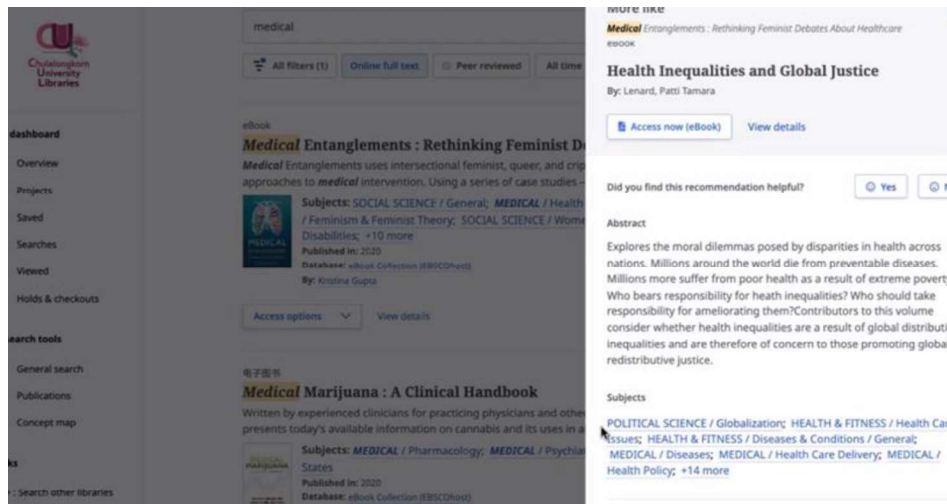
Chulalongkorn University Libraries

dashboard
Overview
Projects
Saved
Searches
Viewed
Holds & checkouts
arch tools
General search
Publications
Concept map
ks
Search other libraries

medical

All filters (1) Online full text Peer reviewed All time

eBook
Medical Entanglements : Rethinking Feminist D
Medical Entanglements uses intersectional feminist, queer, and crip approaches to medical intervention. Using a series of case studies –
Subjects: SOCIAL SCIENCE / General; MEDICAL / Health / Feminism & Feminist Theory; SOCIAL SCIENCE / Wome Disabilities; +10 more
Published in: 2020
Database: eBook Collection (EBSCOhost)
By: Kristina Gupta
Access options View details

电子图书
Medical Marijuana : A Clinical Handbook
Written by experienced clinicians for practicing physicians and othe presents today's available information on cannabis and its uses in a
Subjects: MEDICAL / Pharmacology; MEDICAL / Psychia States
Published in: 2020
Database: eBook Collection (EBSCOhost)

More like
Medical Entanglements : Rethinking Feminist Debates About Healthcare
eBook
Health Inequalities and Global Justice
By: Lenard, Patti Tamara
Access now (eBook) View details

Did you find this recommendation helpful? Yes

Abstract
Explores the moral dilemmas posed by disparities in health across nations. Millions around the world die from preventable diseases. Millions more suffer from poor health as a result of extreme povert Who bears responsibility for heath inequalities? Who should take responsibility for ameliorating them?Contributors to this volume consider whether health inequalities are a result of global distributi inequalities and are therefore of concern to those promoting globa redistributive justice.

Subjects
POLITICAL SCIENCE / Globalization; HEALTH & FITNESS / Health Car Issues; HEALTH & FITNESS / Diseases & Conditions / General; MEDICAL / Diseases; MEDICAL / Health Care Delivery; MEDICAL / Health Policy; +14 more